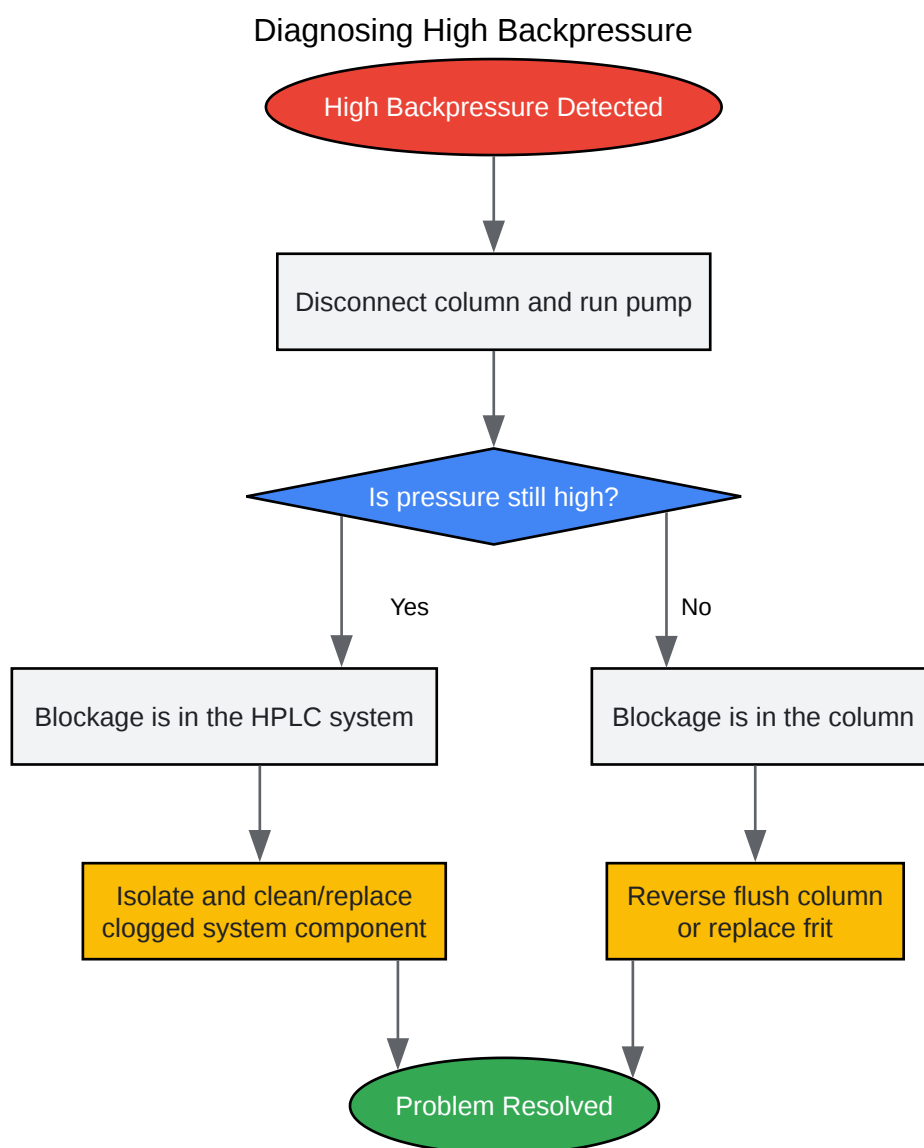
Diagnosing High Backpressure

High Backpressure Detected

Disconnect column and run pump

Is pressure still high?

Yes

No

Blockage is in the HPLC system

Blockage is in the column

Isolate and clean/replace clogged system component

Reverse flush column or replace frit

Problem Resolved